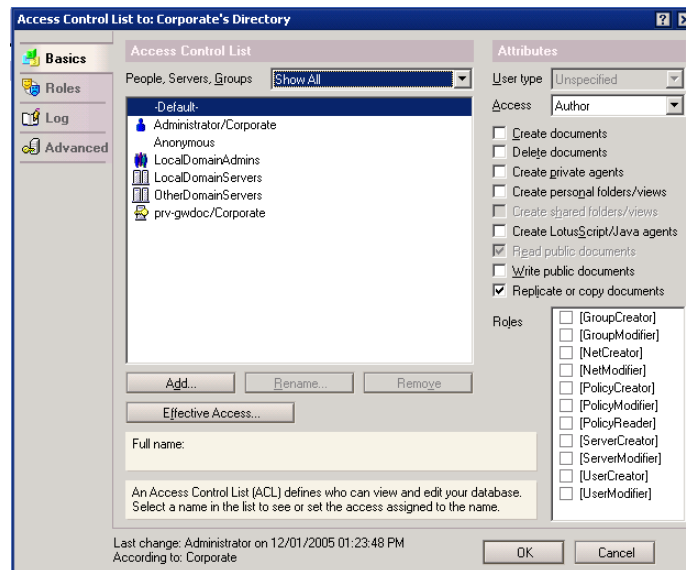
Access Control List to: Corporate's Directory

? X

Basics
Roles
Log
Advanced

Access Control List

People, Servers, Groups Show All

-Default-
Administrator/Corporate
Anonymous
LocalDomainAdmins
LocalDomainServers
OtherDomainServers
prv-gwdoc/Corporate

Add...
Rename...
Remove

Effective Access...

Full name:

An Access Control List (ACL) defines who can view and edit your database. Select a name in the list to see or set the access assigned to the name.

Attributes

User type Unspecified

Access Author

Create documents
Delete documents
Create private agents
Create personal folders/views
Create shared folders/views
Create LotusScript/Java agents
Read public documents
Write public documents
Replicate or copy documents

Roles
[GroupCreator]
[GroupModifier]
[NetCreator]
[NetModifier]
[PolicyCreator]
[PolicyModifier]
[PolicyReader]
[ServerCreator]
[ServerModifier]
[UserCreator]
[UserModifier]

Last change: Administrator on 12/01/2005 01:23:48 PM
According to: Corporate

OK
Cancel